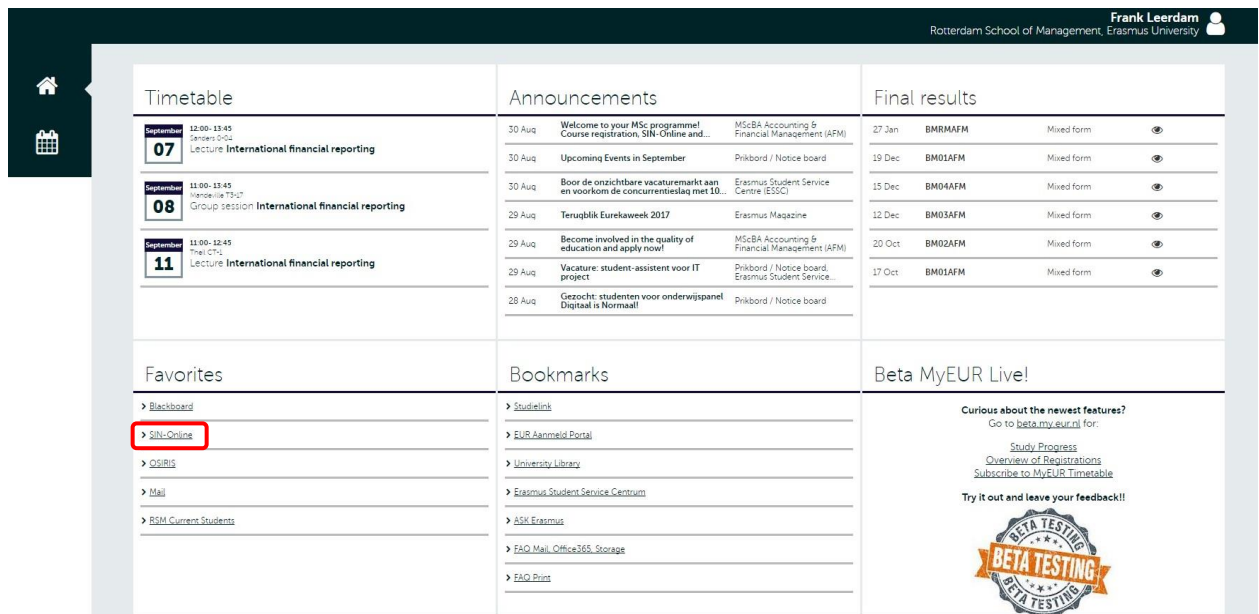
Frank Leerdam
Rotterdam School of Management, Erasmus University

Timetable

September 07 12:00- 13:45 Sanders 0-04 Lecture International financial reporting

September 08 11:00- 13:45 Mandeville T3-17 Group session International financial reporting

September 11 11:00- 12:45 Theil CT-1 Lecture International financial reporting

Announcements

| | | |
|---|---|---|
| 30 Aug | Welcome to your MSc programme! Course registration, SIN-Online and... | MScBA Accounting & Financial Management (AFM) |
| 30 Aug | Upcoming Events in September | Prikbord / Notice board |
| 30 Aug | Boor de onzichtbare vacaturemarkt aan en voorkom de concurrentieslag met 10... | Erasmus Student Service Centre (ESSC) |
| 29 Aug | Terugblik Eurekaweek 2017 | Erasmus Magazine |
| 29 Aug | Become involved in the quality of education and apply now! | MScBA Accounting & Financial Management (AFM) |
| 29 Aug | Vacature: student-assistent voor IT project | Prikbord / Notice board, Erasmus Student Service... |
| 28 Aug | Gezocht: studenten voor onderwijspanel Digitaal is Normaal! | Prikbord / Notice board |

Final results

| | | |
|---|---|---|
| 27 Jan | BMRMAFM | Mixed form |
| 19 Dec | BM01AFM | Mixed form |
| 15 Dec | BM04AFM | Mixed form |
| 12 Dec | BM03AFM | Mixed form |
| 20 Oct | BM02AFM | Mixed form |
| 17 Oct | BM01AFM | Mixed form |

Favorites

> Blackboard
> SIN-Online
> OSIRIS
> Mail
> RSM Current Students

Bookmarks

> Studielink
> EUR Aanmeld Portal
> University Library
> Erasmus Student Service Centrum
> ASK Erasmus
> FAQ Mail, Office365, Storage
> FAQ Print

Beta MyEUR Live!

Curious about the newest features?
Go to beta.my.eur.nl for:

Study Progress
Overview of Registrations
Subscribe to MyEUR Timetable

Try it out and leave your feedback!!

BETA TESTING
BETA TESTING
BETA TESTING